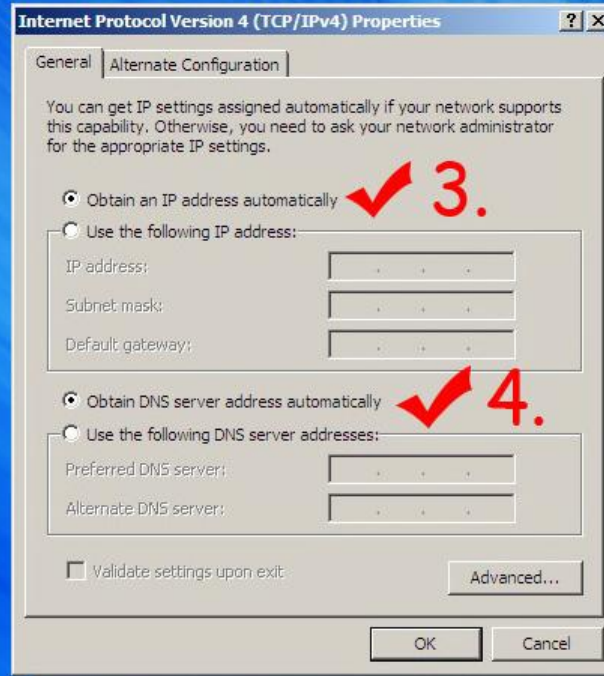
Internet Protocol Version 4 (TCP/IPv4) Properties

? X

General | Alternate Configuration

You can get IP settings assigned automatically if your network supports this capability. Otherwise, you need to ask your network administrator for the appropriate IP settings.

Obtain an IP address automatically

3.

Use the following IP address:

IP address:

Subnet mask:

Default gateway:

Obtain DNS server address automatically

4.

Use the following DNS server addresses:

Preferred DNS server:

Alternate DNS server:

Validate settings upon exit

Advanced...

OK

Cancel